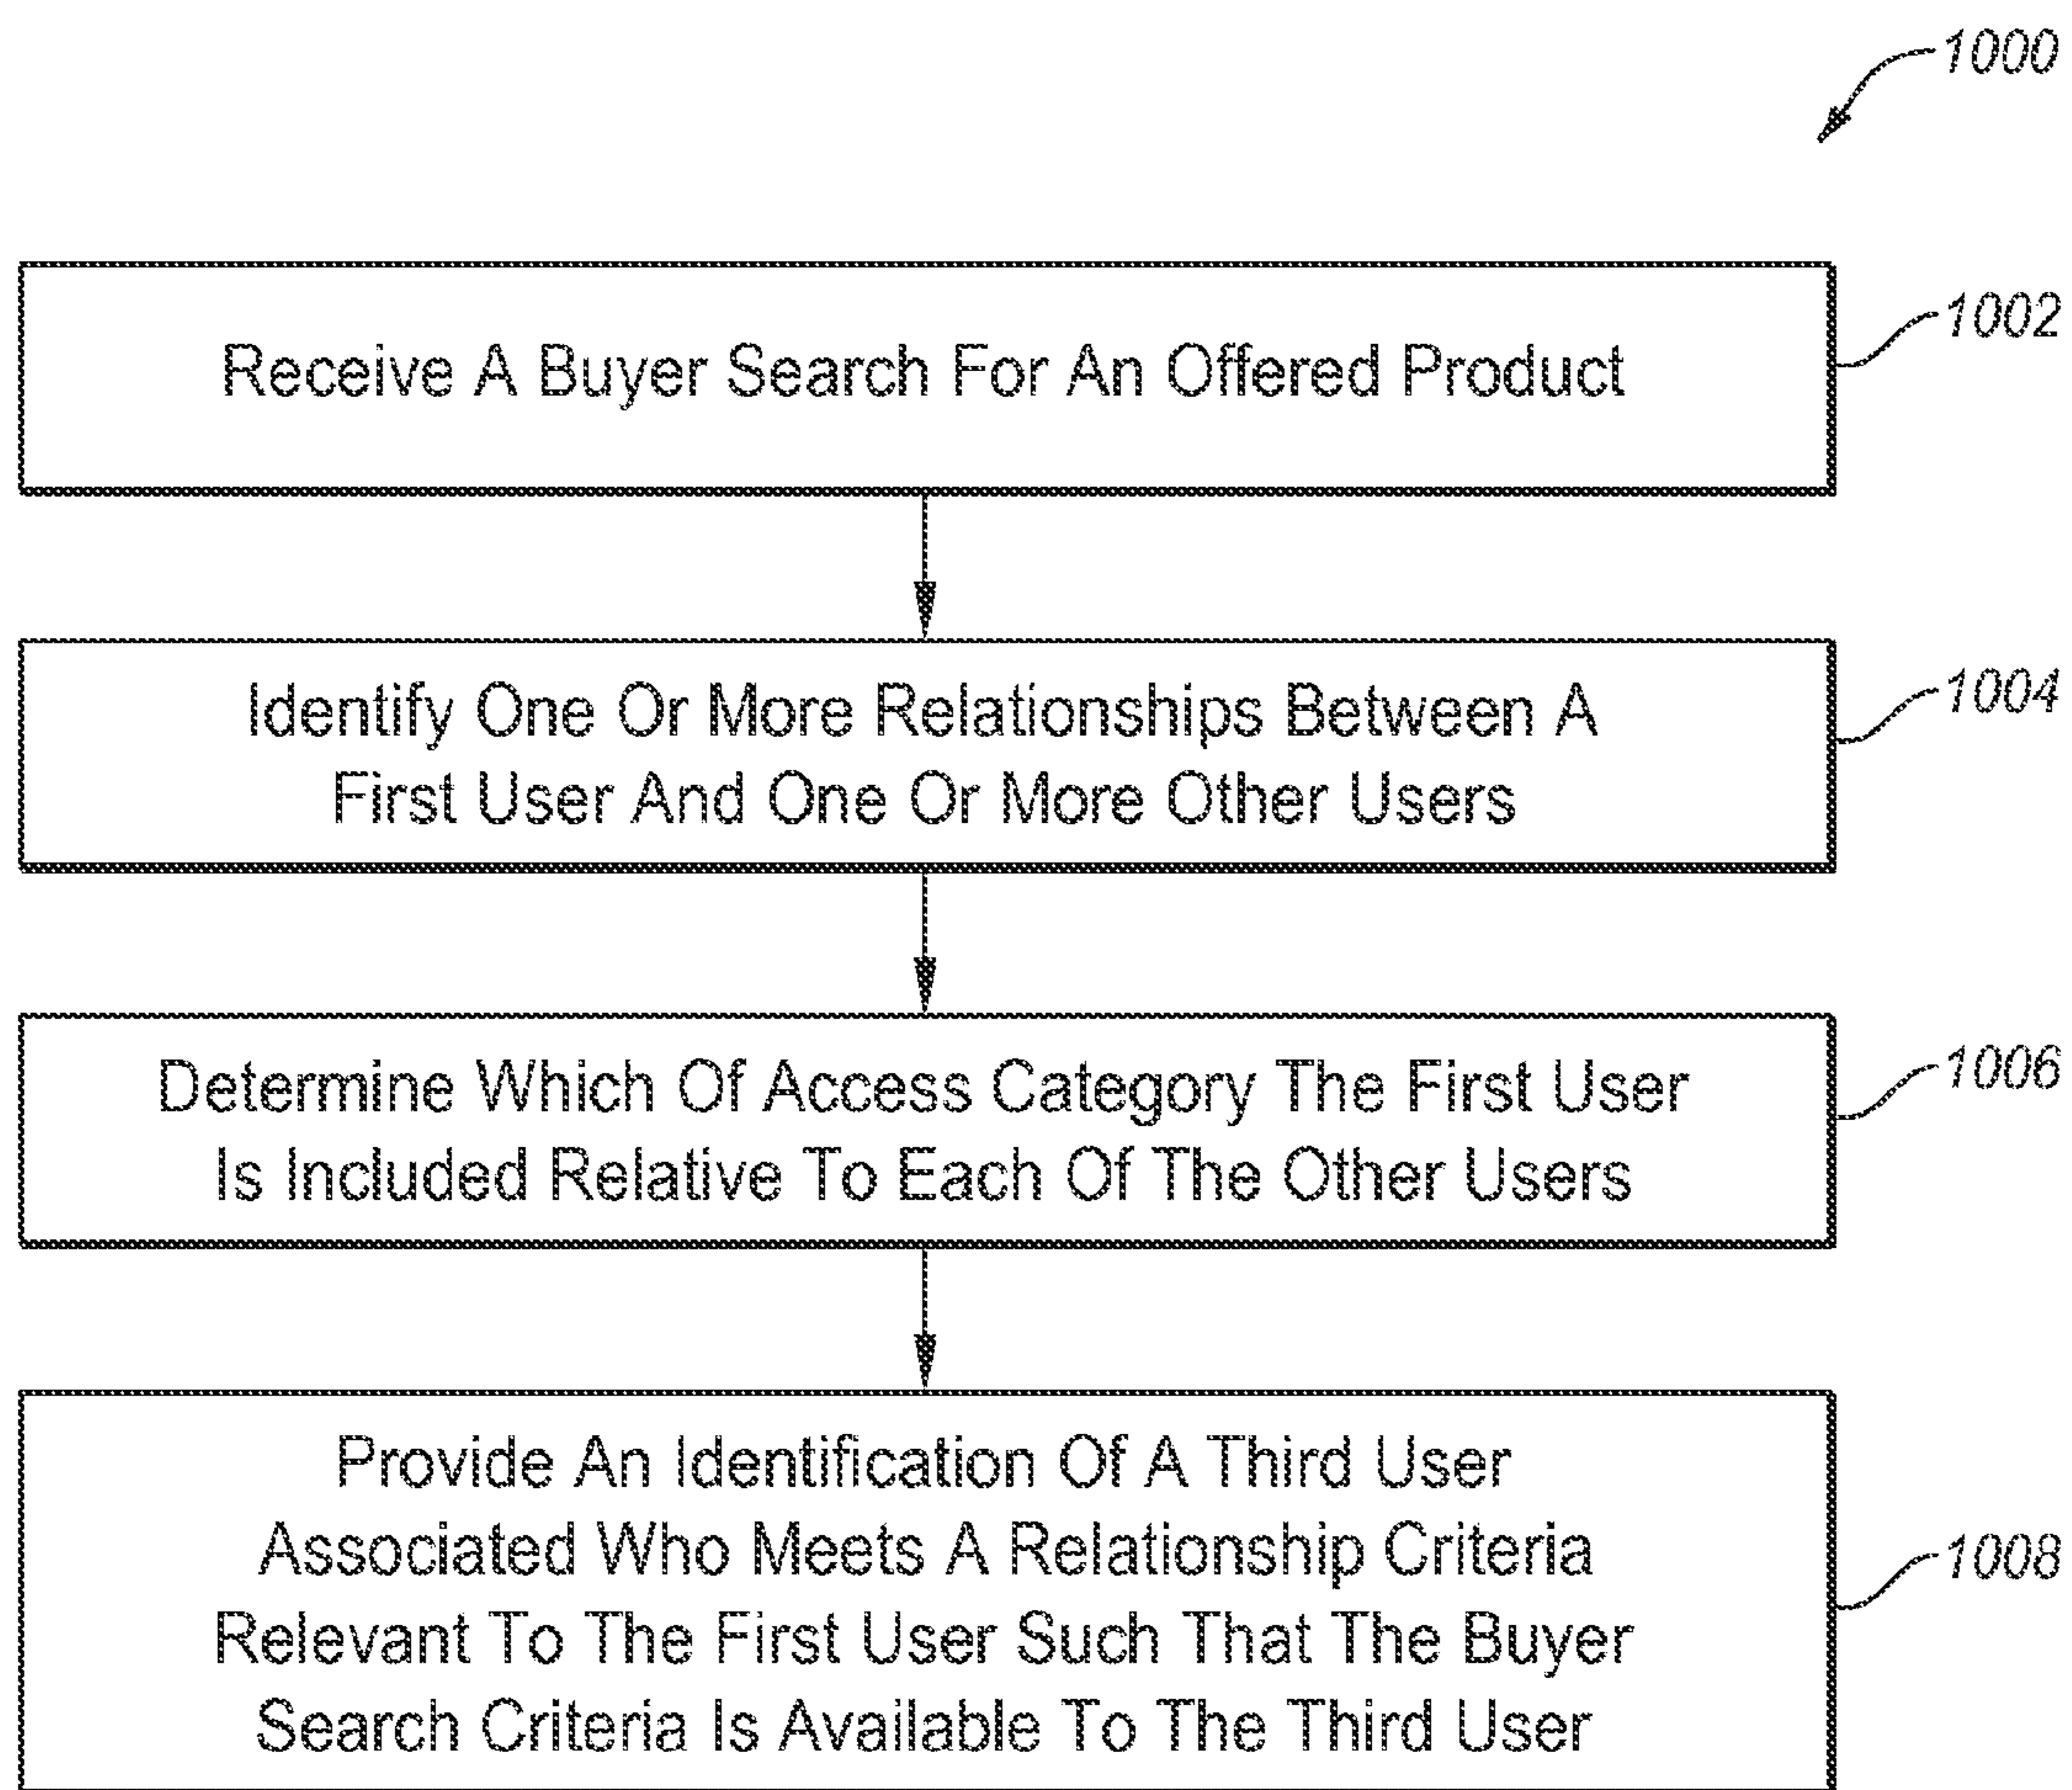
1000

Receive A Buyer Search For An Offered Product

1002

Identify One Or More Relationships Between A First User And One Or More Other Users

1004

Determine Which Of Access Category The First User Is Included Relative To Each Of The Other Users

1006

Provide An Identification Of A Third User Associated Who Meets A Relationship Criteria Relevant To The First User Such That The Buyer Search Criteria Is Available To The Third User

1008